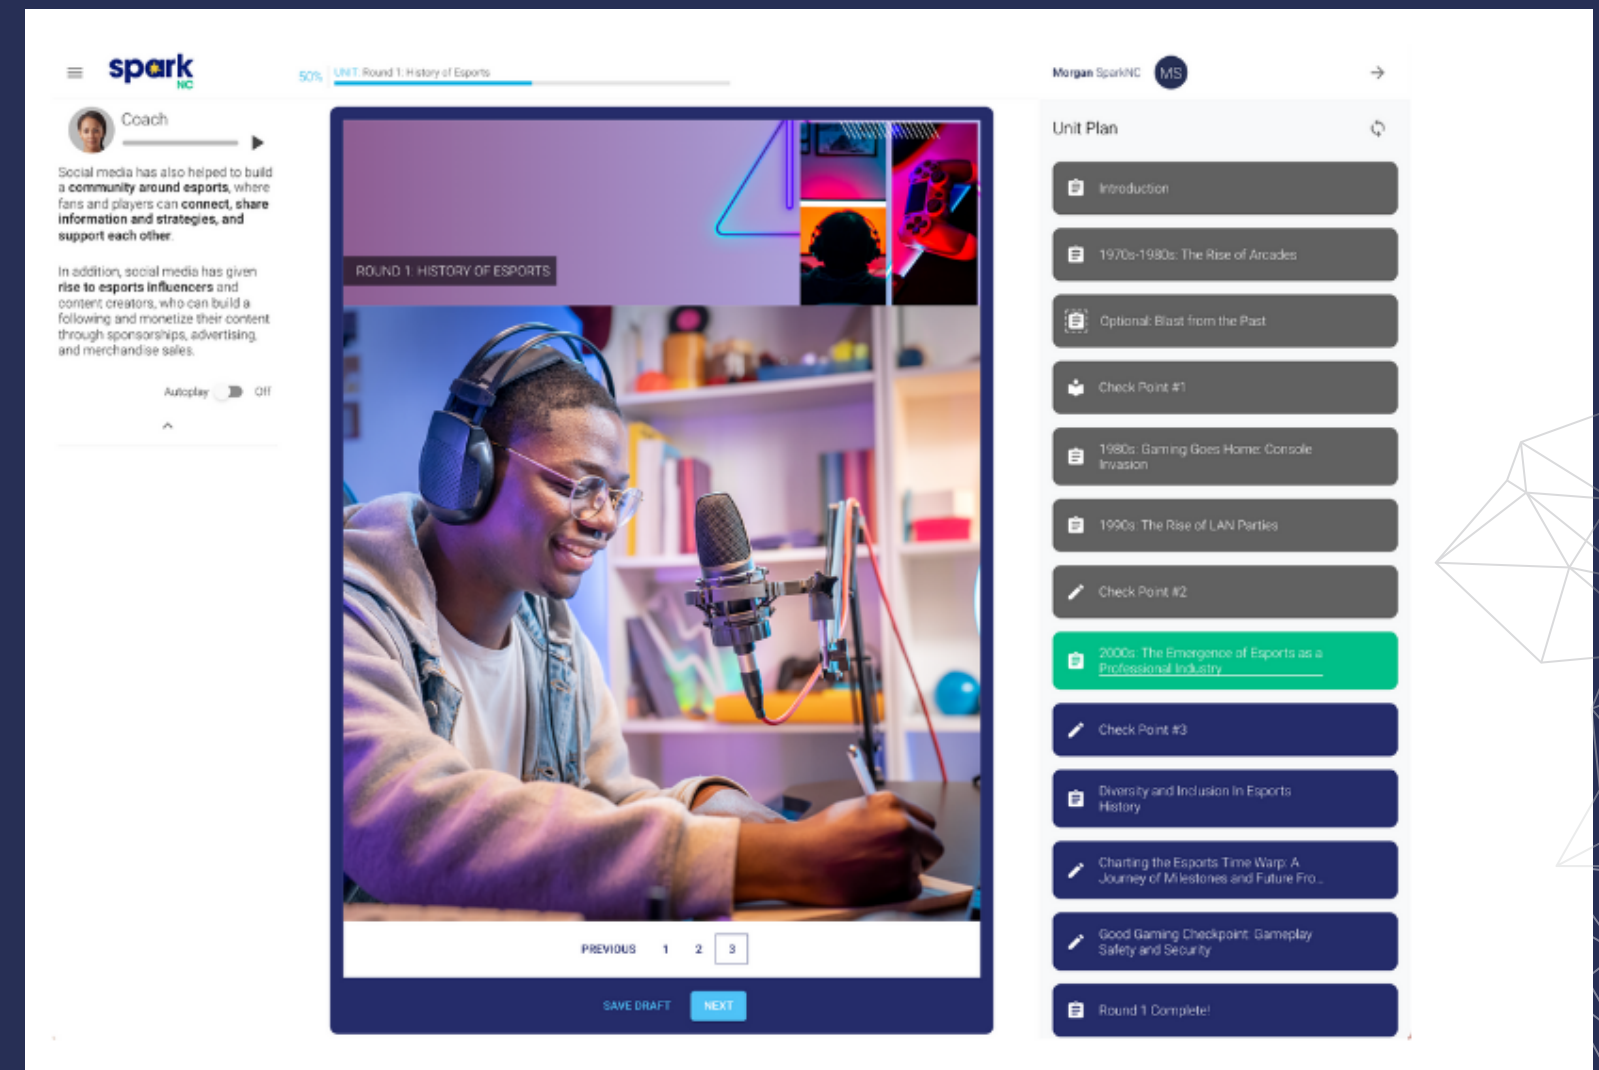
spark NC

50% UNIT Round 1: History of Esports

Morgan SparkNC MS

Coach

Social media has also helped to build a **community around esports**, where fans and players can **connect, share information and strategies, and support each other**.

In addition, social media has given **rise to esports influencers** and content creators, who can build a following and monetize their content through sponsorships, advertising, and merchandise sales.

Autoplay Off

ROUND 1: HISTORY OF ESPORTS

PREVIOUS 1 2 3

SAVE DRAFT NEXT

Unit Plan

Introduction

1970s-1980s: The Rise of Arcades

Optional: Blast from the Past

Check Point #1

1980s: Gaming Goes Home: Console Invasion

1990s: The Rise of LAN Parties

Check Point #2

2000s: The Emergence of Esports as a Professional Industry

Check Point #3

Diversity and Inclusion In Esports History

Charting the Esports Time Warp: A Journey of Milestones and Future Fro...

Good Gaming Checkpoint: Gameplay Safety and Security

Round 1 Complete!